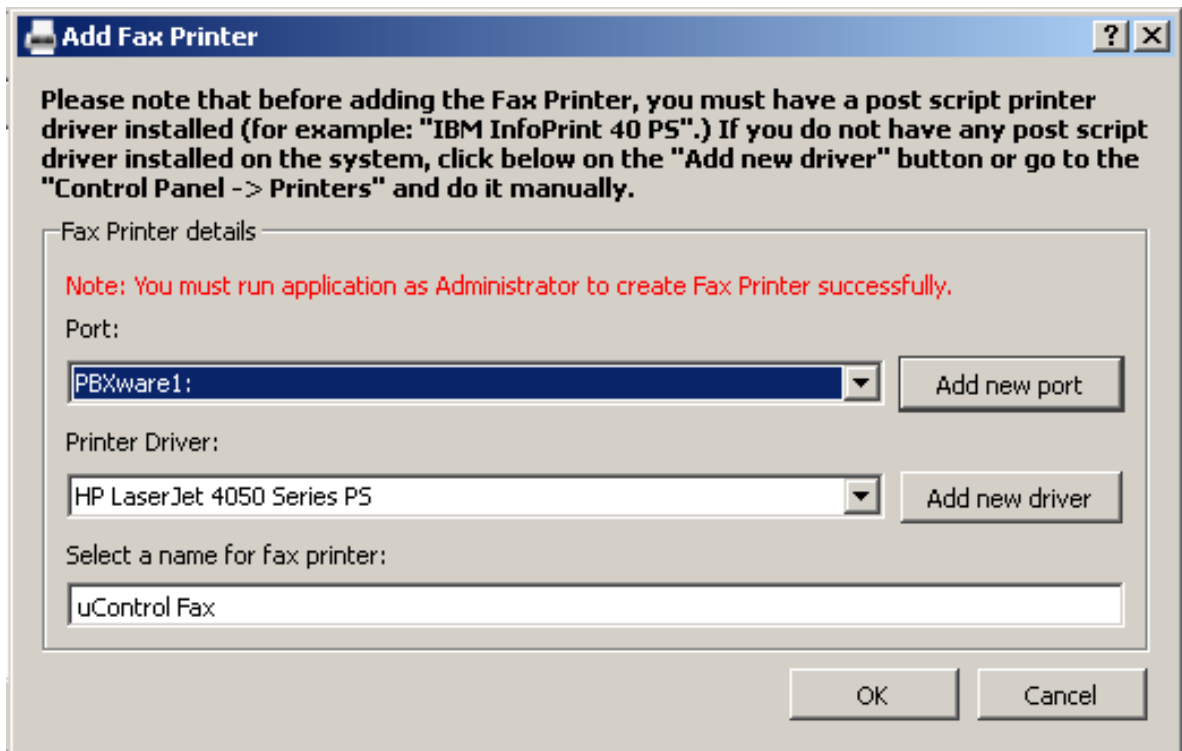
Add Fax Printer

?

Please note that before adding the Fax Printer, you must have a post script printer driver installed (for example: "IBM InfoPrint 40 PS".) If you do not have any post script driver installed on the system, click below on the "Add new driver" button or go to the "Control Panel -> Printers" and do it manually.

Fax Printer details

Note: You must run application as Administrator to create Fax Printer successfully.

Port:

PBXware1:

Add new port

Printer Driver:

HP LaserJet 4050 Series PS

Add new driver

Select a name for fax printer:

uControl Fax

OK

Cancel